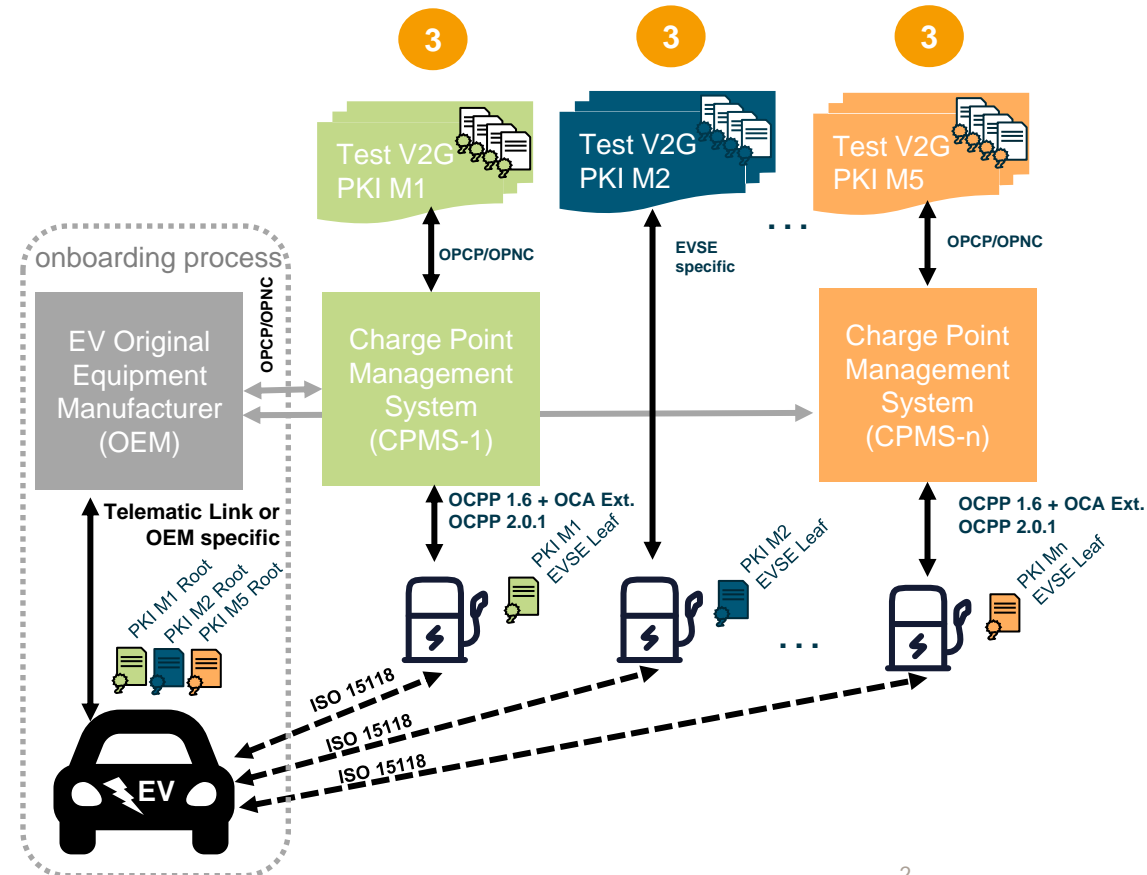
3

3

3

Test V2G PKI M1

Test V2G PKI M2

Test V2G PKI M5

...

onboarding process

OPCP/OPNC

EVSE specific

OPCP/OPNC

OPCP/OPNC

EV Original Equipment Manufacturer (OEM)

Charge Point Management System (CPMS-1)

Charge Point Management System (CPMS-n)

OCPP 1.6 + OCA Ext.
OCPP 2.0.1

OCPP 1.6 + OCA Ext.
OCPP 2.0.1

Telematic Link or OEM specific

PKI M1 Root
PKI M2 Root
PKI M5 Root

PKI M1 EVSE Leaf

PKI M2 EVSE Leaf

PKI Mn EVSE Leaf

...

ISO 15118

ISO 15118

ISO 15118

EV

2